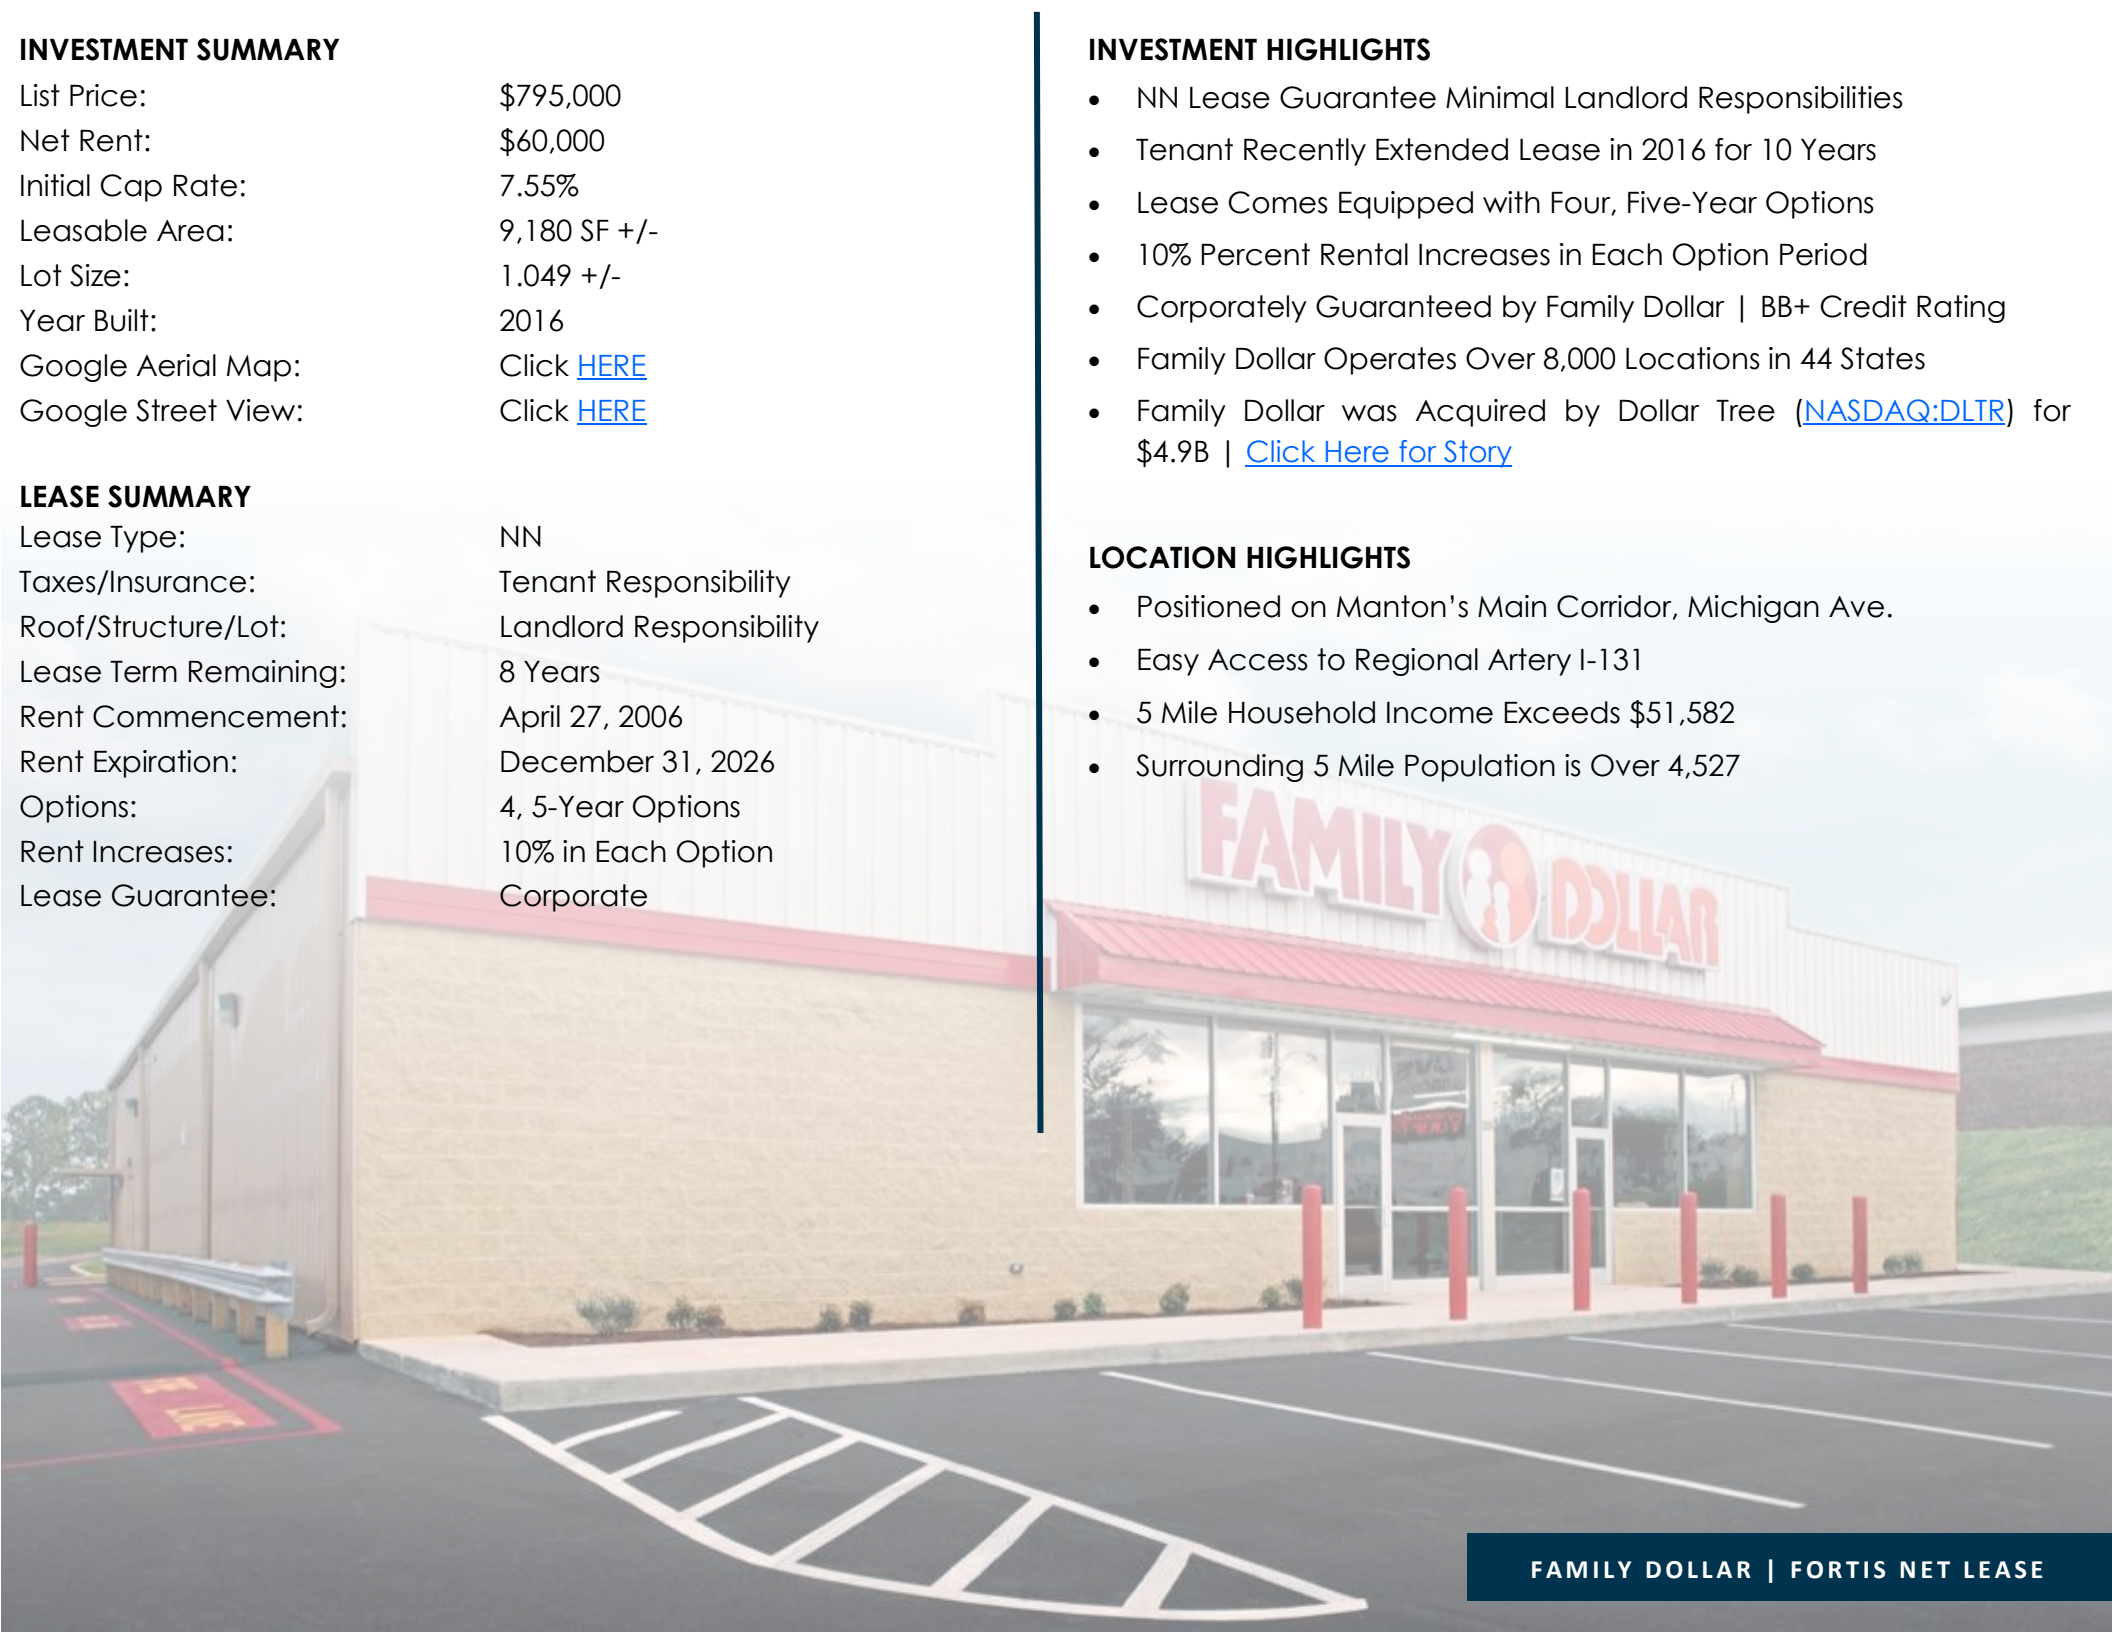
INVESTMENT SUMMARY

| | |
|---|---|
| List Price: | \$795,000 |
| Net Rent: | \$60,000 |
| Initial Cap Rate: | 7.55% |
| Leasable Area: | 9,180 SF +/- |
| Lot Size: | 1.049 +/- |
| Year Built: | 2016 |
| Google Aerial Map: | Click HERE |
| Google Street View: | Click HERE |

LEASE SUMMARY

| | |
|---|---|
| Lease Type: | NN |
| Taxes/Insurance: | Tenant Responsibility |
| Roof/Structure/Lot: | Landlord Responsibility |
| Lease Term Remaining: | 8 Years |
| Rent Commencement: | April 27, 2006 |
| Rent Expiration: | December 31, 2026 |
| Options: | 4, 5-Year Options |
| Rent Increases: | 10% in Each Option |
| Lease Guarantee: | Corporate |

INVESTMENT HIGHLIGHTS

• NN Lease Guarantee Minimal Landlord Responsibilities
• Tenant Recently Extended Lease in 2016 for 10 Years
• Lease Comes Equipped with Four, Five-Year Options
• 10% Percent Rental Increases in Each Option Period
• Corporately Guaranteed by Family Dollar | BB+ Credit Rating
• Family Dollar Operates Over 8,000 Locations in 44 States
• Family Dollar was Acquired by Dollar Tree (NASDAQ:DLTR) for \$4.9B | Click Here for Story

LOCATION HIGHLIGHTS

• Positioned on Manton's Main Corridor, Michigan Ave.
• Easy Access to Regional Artery I-131
• 5 Mile Household Income Exceeds \$51,582
• Surrounding 5 Mile Population is Over 4,527

FAMILY DOLLAR

FAMILY DOLLAR | FORTIS NET LEASE